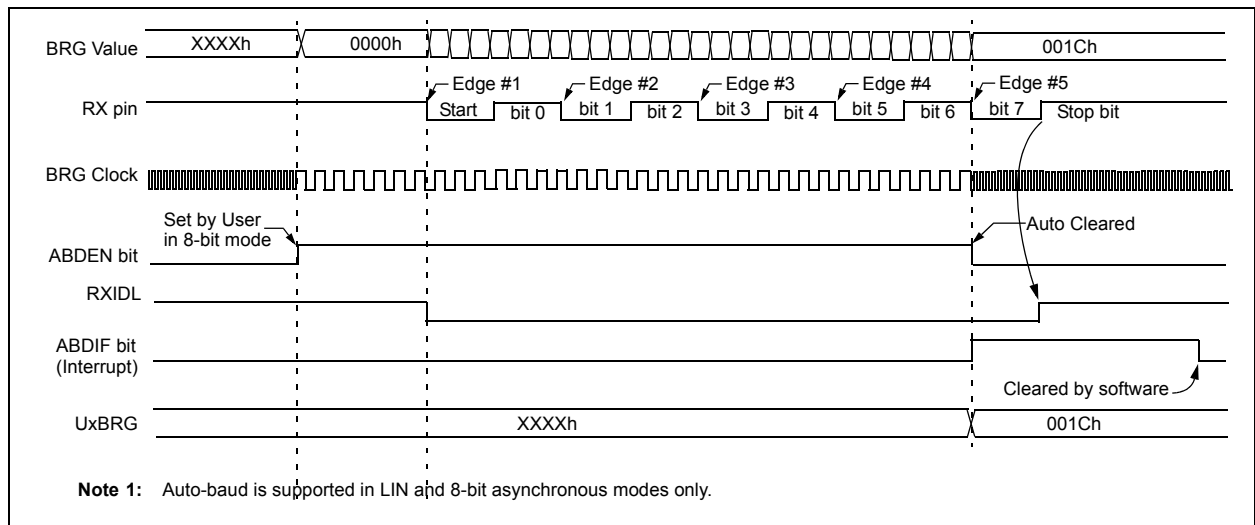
BRG Value XXXXh 0000h 001Ch

RX pin Edge #1 Edge #2 Edge #3 Edge #4 Edge #5
Start bit 0 bit 1 bit 2 bit 3 bit 4 bit 5 bit 6 bit 7 Stop bit

BRG Clock

Set by User in 8-bit mode

Auto Cleared

ABDEN bit

RXIDL

ABDIF bit (Interrupt)

Cleared by software

UxBRG XXXXh 001Ch

**Note 1:** Auto-baud is supported in LIN and 8-bit asynchronous modes only.